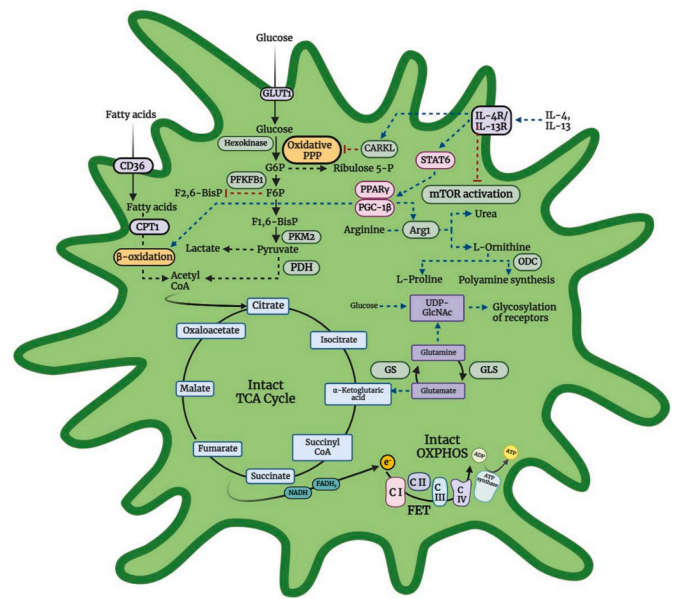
Glucose

GLUT1

Glucose

Hexokinase

Oxidative PPP

CARKL

G6P

Ribulose 5-P

IL-4R/ IL-13R

IL-4, IL-13

STAT6

Fatty acids

CD36

PFKFB1

F2,6-BisP

F6P

PPARγ

PGC-1β

mTOR activation

Fatty acids

CPT1

F1,6-BisP

PKM2

Arginine

Arg1

Urea

L-Ornithine

β-oxidation

Lactate

Pyruvate

PDH

ODC

Acetyl CoA

L-Proline

Polyamine synthesis

Citrate

Glucose

UDP-GlcNAc

Glycosylation of receptors

Oxaloacetate

Isocitrate

Glutamine

GS

GLS

Malate

Intact TCA Cycle

α-Ketoglutaric acid

Glutamate

Fumarate

Succinyl CoA

Intact OXPHOS

Succinate

e⁻

ADP

ATP

$FADH_2$

NADH

C I

C II

C III

C IV

ATP synthase

FET